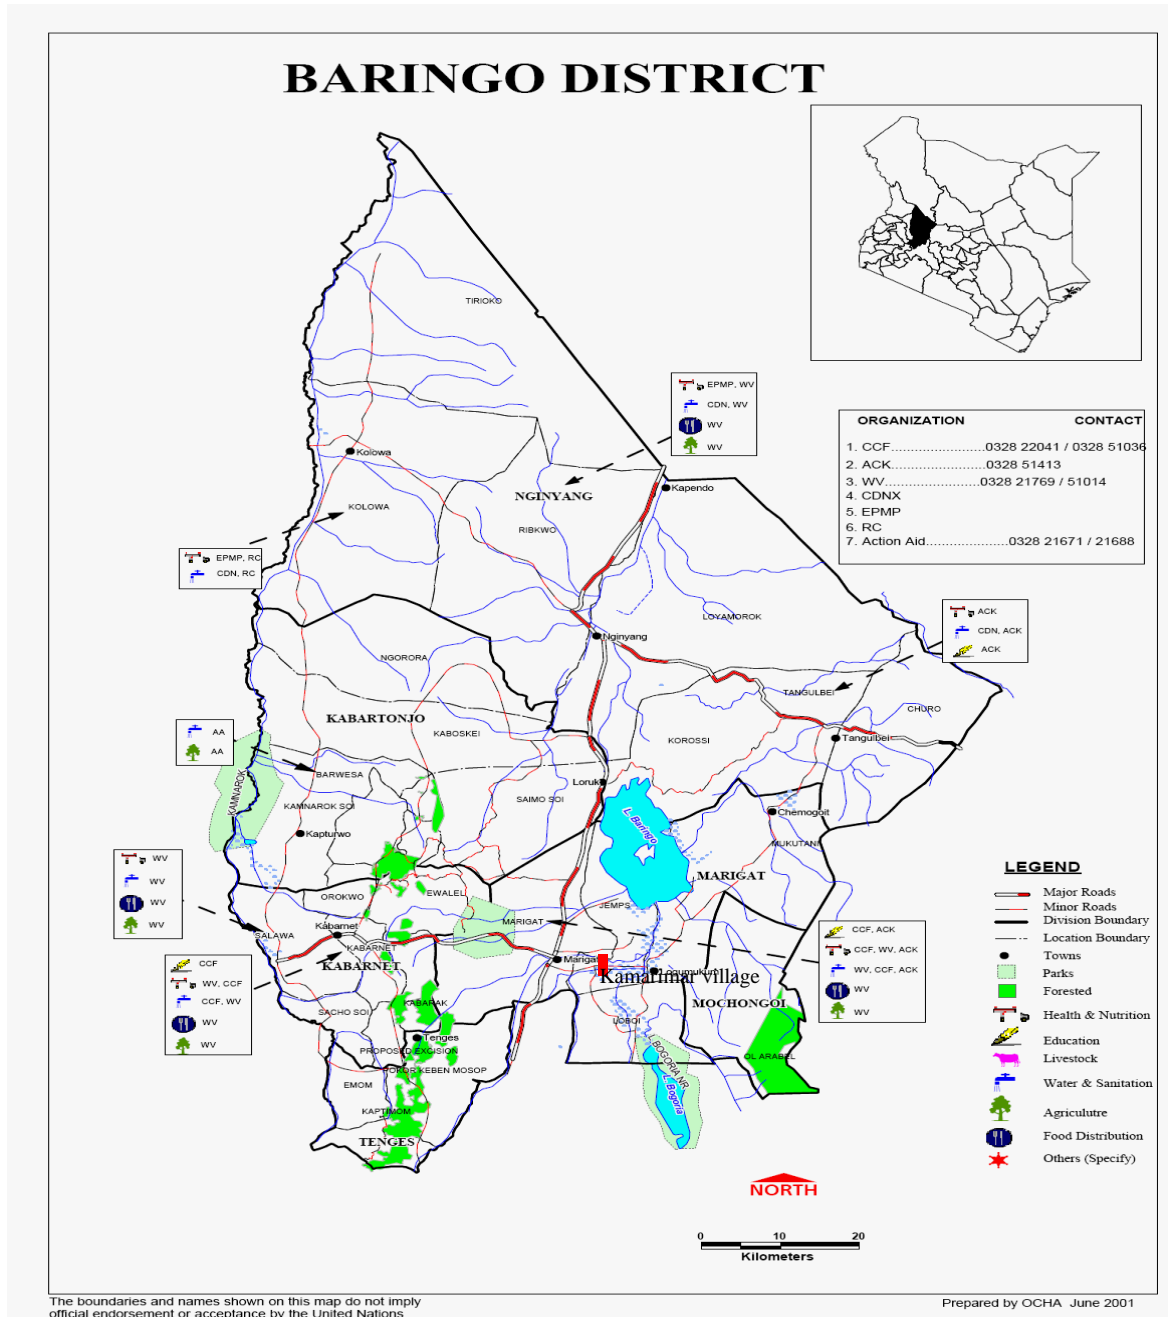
BARINGO DISTRICT

| ORGANIZATION | CONTACT |
|---|---|
| 1. CCF | 0328 22041 / 0328 51036 |
| 2. ACK | 0328 51413 |
| 3. WV | 0328 21769 / 51014 |
| 4. CDNX | |
| 5. EPMP | |
| 6. RC | |
| 7. Action Aid | 0328 21671 / 21688 |

EPMP, WV
CDN, WV
WV
WV

EPMP, RC
CDN, RC

ACK
CDN, ACK
ACK

AA
AA

WV
WV
WV
WV

CCF
WV, CCF
CCF, WV
WV
WV

CCF, ACK
CCF, WV, ACK
WV, CCF, ACK
WV
WV

TIRIOKO
Kolowa
KOLOWA
NGINYANG
Kapendo
RIBKWO
LOYAMOROK
Nginyang
NGORORA
KABARTONJO
TANGULBEI
CHURO
Tangulbei
KABOSKEI
KOROSSI
BARWESA
KAMNAROK
Loruk
SAIMO SOI
L. Baringo
KAMNAROK SOI
Chemogoit
Kapturwo
MUKUTANI
MARIGAT
OROKWO
EWALEL
JEMPS
Kabarnet
MARIGAT
SALAWA
KABARNET
KABARNET
Marigat
Kamarimar Village
Loruk
MOCHONGOI
KABARAK
SACHO SOI
Tenges
LOBOI
PROPOSED EXCISION
BOGORIA NR
OL ARABEL
SOROR KEBEN MOSOP
L. Bogoria
EMOM
KAPTIMOM
TENGES

LEGEND
Major Roads
Minor Roads
Division Boundary
Location Boundary
Towns
Parks
Forested
Health & Nutrition
Education
Livestock
Water & Sanitation
Agriculutre
Food Distribution
Others (Specify)

NORTH

0 10 20
Kilometers

The boundaries and names shown on this map do not imply official endorsement or acceptance by the United Nations

Prepared by OCHA June 2001